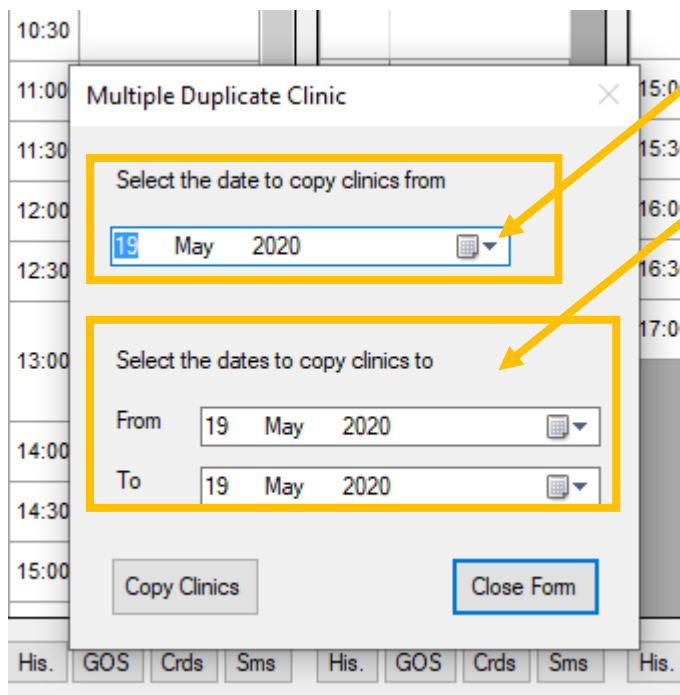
10:30
11:00
11:30
12:00
12:30
13:00
14:00
14:30
15:00

15:0
15:3
16:0
16:3
17:0

Multiple Duplicate Clinic

Select the date to copy clinics from

19 May 2020

Select the dates to copy clinics to

From 19 May 2020

To 19 May 2020

Copy Clinics

Close Form

His. GOS Crds Sms His. GOS Crds Sms His.